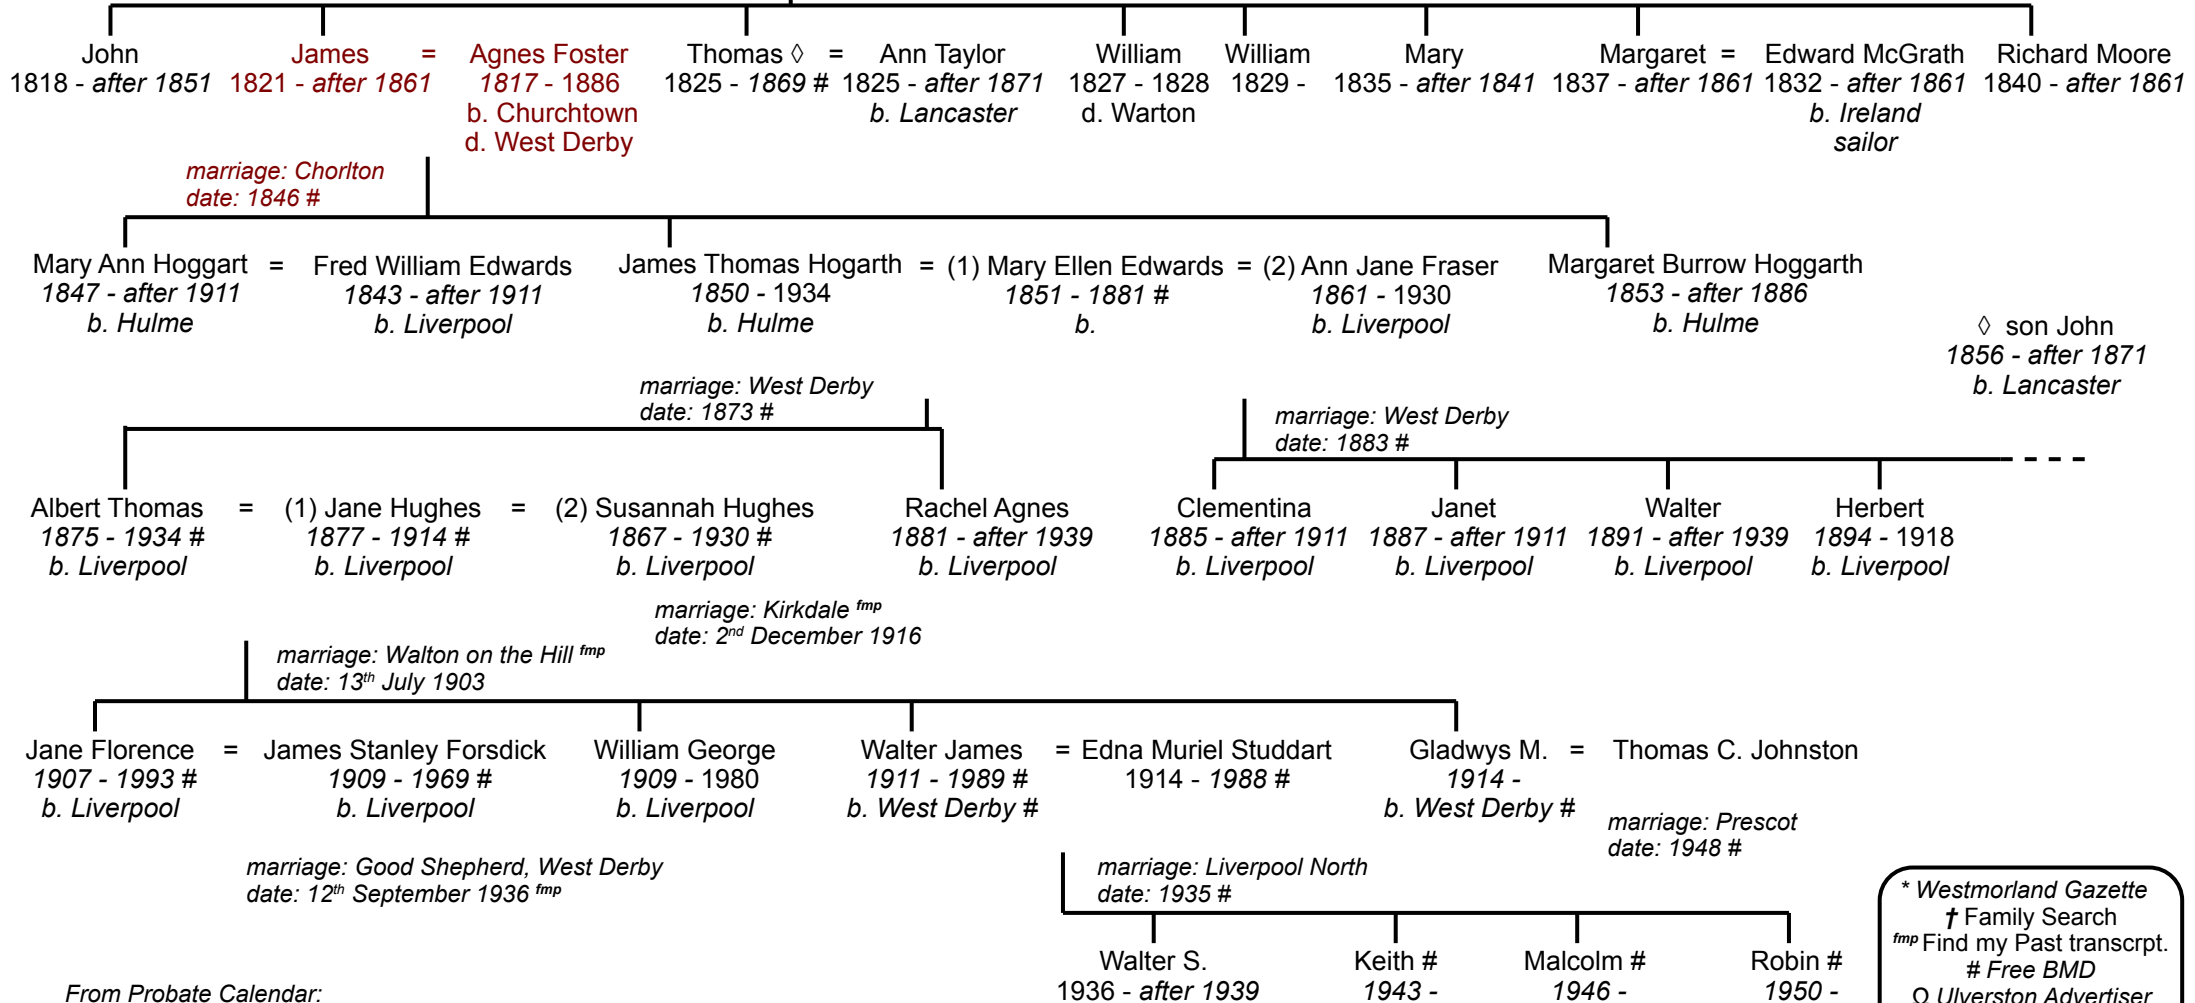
John
1818 - after 1851

James = Agnes Foster
1821 - after 1861
1817 - 1886
b. Churchtown
d. West Derby

Thomas ◊ = Ann Taylor
1825 - 1869 # 1825 - after 1871
b. Lancaster

William
1827 - 1828
d. Warton

William
1829 -

Mary
1835 - after 1841

Margaret = Edward McGrath
1837 - after 1861 1832 - after 1861
b. Ireland
sailor

Richard Moore
1840 - after 1861

marriage: Chorlton
date: 1846 #

Mary Ann Hoggart = Fred William Edwards
1847 - after 1911 1843 - after 1911
b. Hulme b. Liverpool

James Thomas Hogarth = (1) Mary Ellen Edwards = (2) Ann Jane Fraser
1850 - 1934 1851 - 1881 # 1861 - 1930
b. Hulme b. b. Liverpool

Margaret Burrow Hoggarth
1853 - after 1886
b. Hulme

◊ son John
1856 - after 1871
b. Lancaster

marriage: West Derby
date: 1873 #

marriage: West Derby
date: 1883 #

Albert Thomas = (1) Jane Hughes = (2) Susannah Hughes
1875 - 1934 # 1877 - 1914 # 1867 - 1930 #
b. Liverpool b. Liverpool b. Liverpool

Rachel Agnes
1881 - after 1939
b. Liverpool

Clementina
1885 - after 1911
b. Liverpool

Janet
1887 - after 1911
b. Liverpool

Walter
1891 - after 1939
b. Liverpool

Herbert
1894 - 1918
b. Liverpool

marriage: Kirkdale $^{fmp}$
date: 2$^{nd}$ December 1916

marriage: Walton on the Hill $^{fmp}$
date: 13$^{th}$ July 1903

Jane Florence = James Stanley Forsdick
1907 - 1993 # 1909 - 1969 #
b. Liverpool b. Liverpool

William George
1909 - 1980
b. Liverpool

Walter James = Edna Muriel Studdart
1911 - 1989 # 1914 - 1988 #
b. West Derby #

Gladwys M. = Thomas C. Johnston
1914 -
b. West Derby #

marriage: Prescot
date: 1948 #

marriage: Good Shepherd, West Derby
date: 12$^{th}$ September 1936 $^{fmp}$

marriage: Liverpool North
date: 1935 #

Walter S.
1936 - after 1939

Keith #
1943 -

Malcolm #
1946 -

Robin #
1950 -

* Westmorland Gazette
† Family Search
$^{fmp}$ Find my Past transcrpt.
# Free BMD
♀ Ulverston Advertiser

From Probate Calendar: